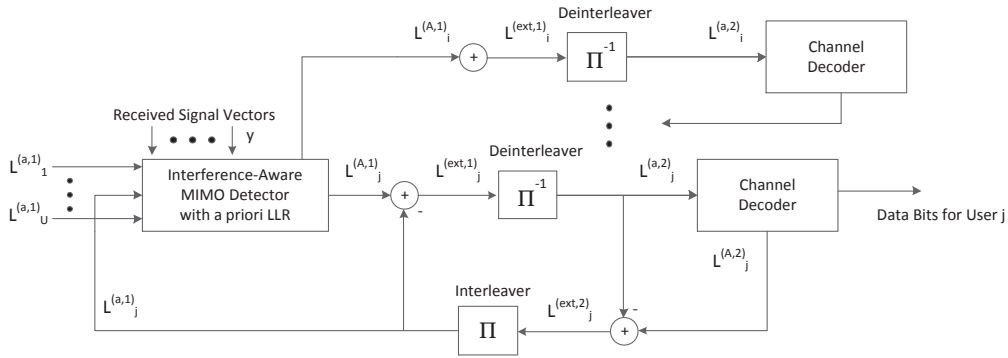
$L^{(A,1)}{}_i$

+

$L^{(ext,1)}{}_i$

Deinterleaver

$\Pi^{-1}$

$L^{(a,2)}{}_i$

Channel Decoder

Received Signal Vectors

y

$L^{(a,1)}{}_1$

$L^{(a,1)}{}_U$

Interference-Aware MIMO Detector with a priori LLR

$L^{(A,1)}{}_j$

+

-

$L^{(ext,1)}{}_j$

Deinterleaver

$\Pi^{-1}$

$L^{(a,2)}{}_j$

Channel Decoder

Data Bits for User j

$L^{(A,2)}{}_j$

$L^{(a,1)}{}_j$

Interleaver

$\Pi$

$L^{(ext,2)}{}_j$

-

+